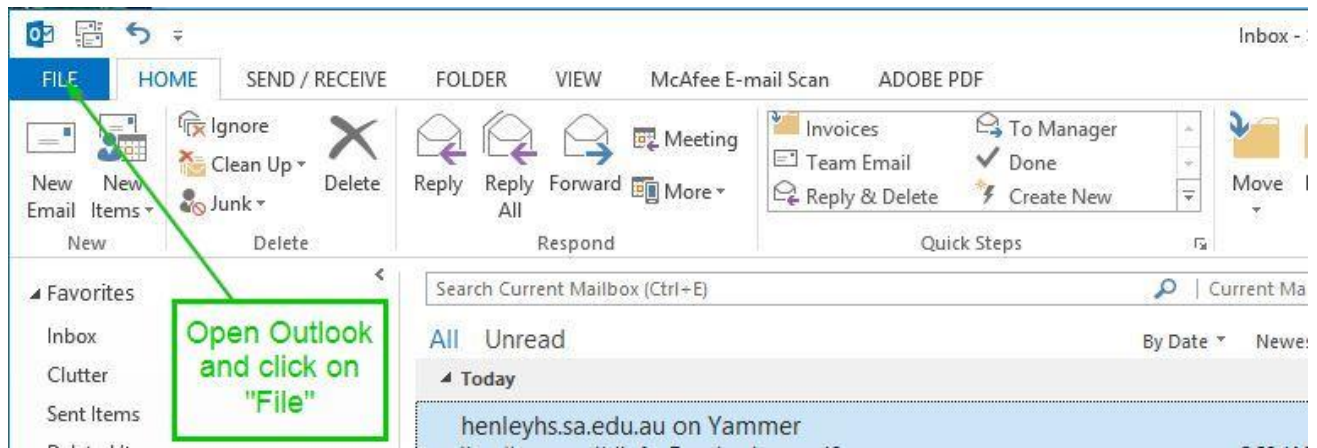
Inbox - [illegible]

FILE HOME SEND / RECEIVE FOLDER VIEW McAfee E-mail Scan ADOBE PDF

New Email
New Items
New

Ignore
Clean Up
Junk
Delete
Delete

Reply
Reply All
Forward
Meeting
More
Respond

Invoices
Team Email
Reply & Delete
To Manager
Done
Create New
Quick Steps

Move

Favorites
Inbox
Clutter
Sent Items

Open Outlook and click on "File"

Search Current Mailbox (Ctrl+E)
Current Ma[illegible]

All Unread
By Date
Newe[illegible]

Today

henleyhs.sa.edu.au on Yammer